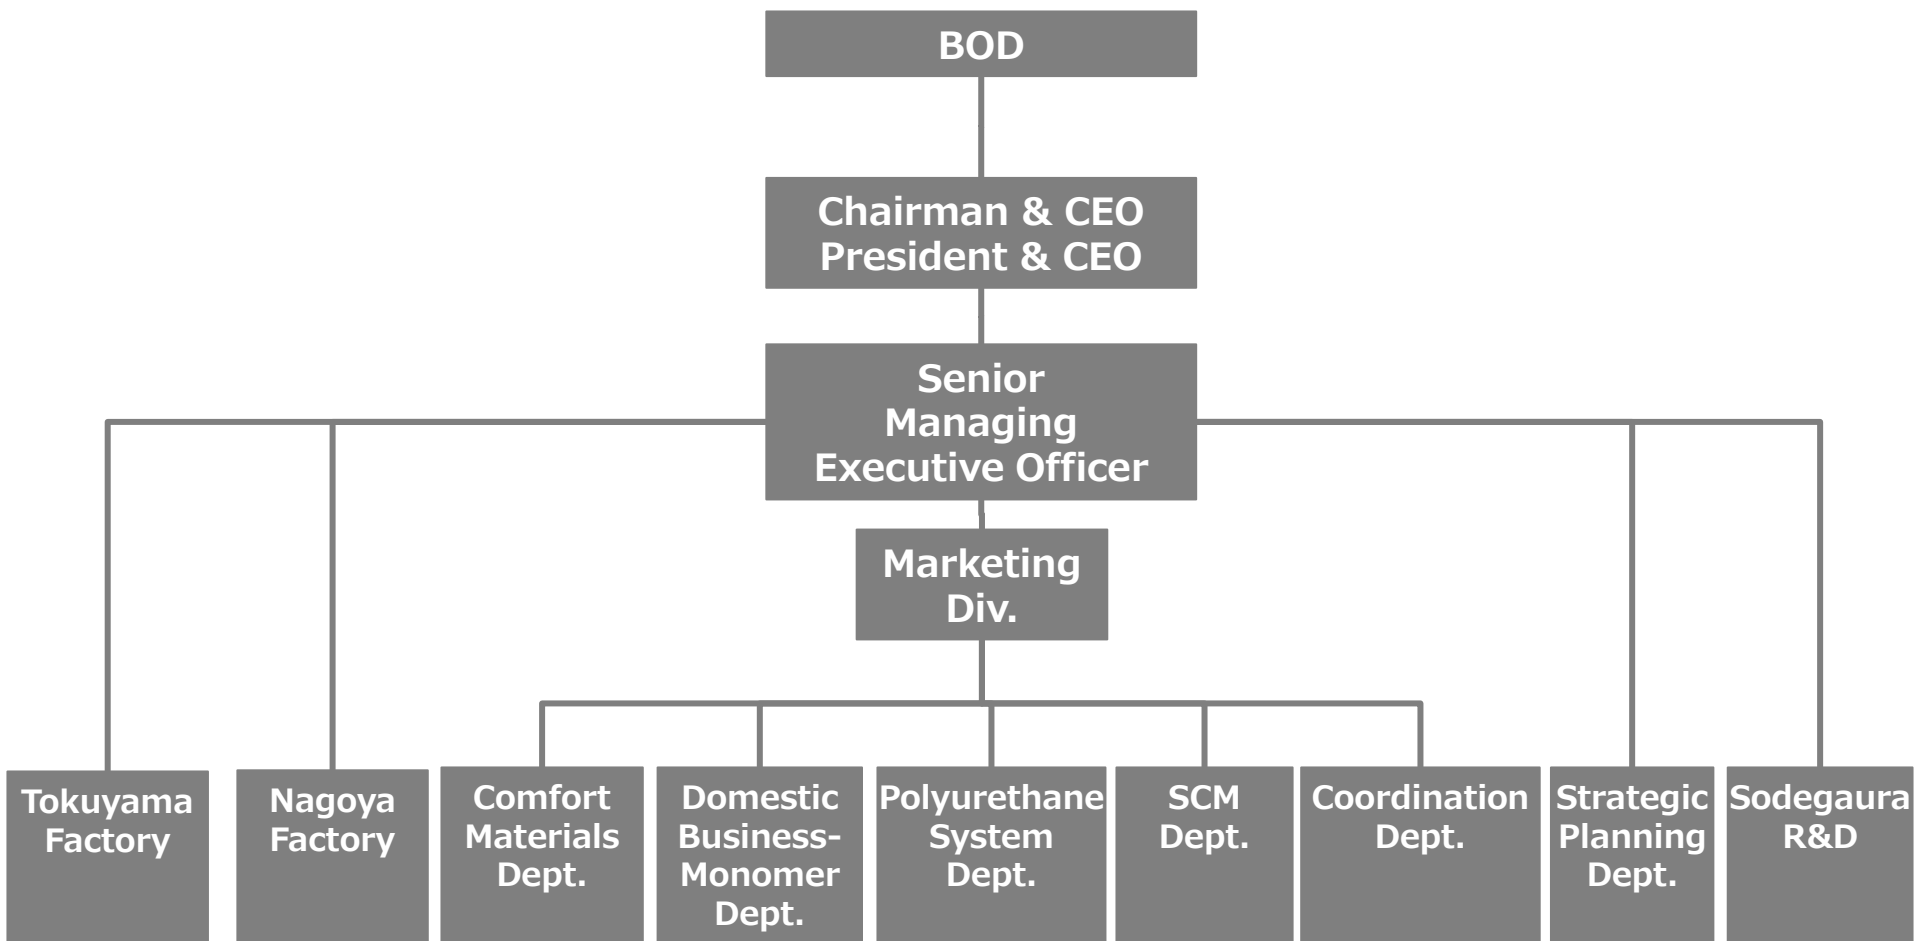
BOD

Chairman & CEO
President & CEO

Senior Managing Executive Officer

Marketing Div.

Tokuyama Factory

Nagoya Factory

Comfort Materials Dept.

Domestic Business-Monomer Dept.

Polyurethane System Dept.

SCM Dept.

Coordination Dept.

Strategic Planning Dept.

Sodegaura R&D